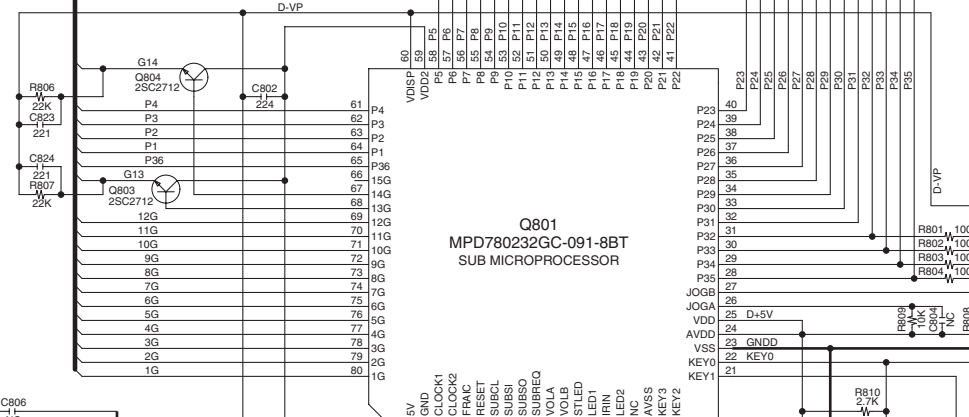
D-VP

G14
Q804
2SC2712
R806
22K
C823
221
C824
221
R807
22K
G13
Q803
2SC2712
C802
224
P4
P3
P2
P1
P36
12G
11G
10G
9G
8G
7G
6G
5G
4G
3G
2G
1G

61 P4
62 P3
63 P2
64 P1
65 P36
66 15G
67 14G
68 13G
69 12G
70 11G
71 10G
72 9G
73 8G
74 7G
75 6G
76 5G
77 4G
78 3G
79 2G
80 1G

60 VDISP
59 VDD2
58 P5
57 P6
56 P7
55 P8
54 P9
53 P10
52 P11
51 P12
50 P13
49 P14
48 P15
47 P16
46 P17
45 P18
44 P19
43 P20
42 P21
41 P22

P5 P6 P7 P8 P9 P10 P11 P12 P13 P14 P15 P16 P17 P18 P19 P20 P21 P22

Q801
MPD780232GC-091-8BT
SUB MICROPROCESSOR

P23 40
P24 39
P25 38
P26 37
P27 36
P28 35
P29 34
P30 33
P31 32
P32 31
P33 30
P34 29
P35 28
JOGB 27
JOGA 26
VDD 25 D+5V
AVDD 24
VSS 23 GNDD
KEY0 22 KEY0
KEY1 21

P23 P24 P25 P26 P27 P28 P29 P30 P31 P32 P33 P34 P35

D-VP
R801 100
R802 100
R803 100
R804 100
R809 10K
C804 NC
R808
R810 2.7K

5V GND CLOCK1 CLOCK2 FRAIC RESET SUBCL SUBSO SUBSI SUBREQ VOLA VOLB STLED LED1 IRIN LED2 NC AVSS KEY3 KEY2

C806